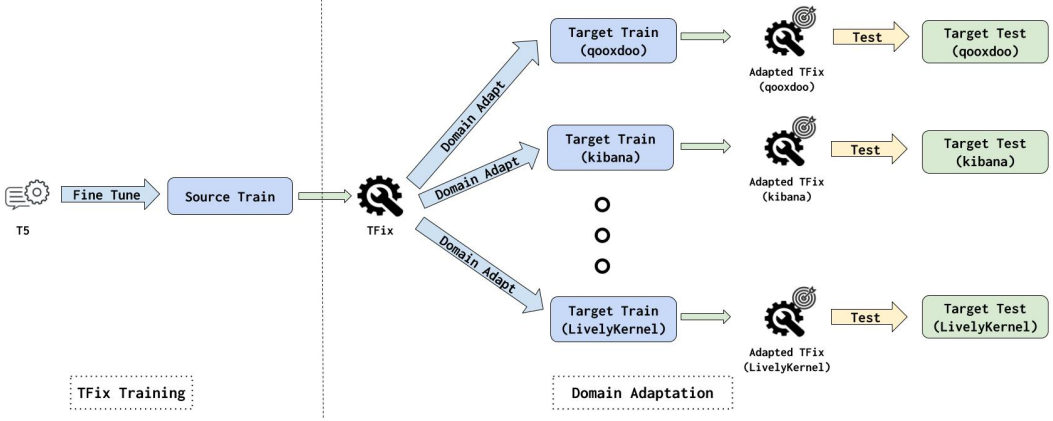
T5

Fine Tune

Source Train

TFix

TFix Training

Domain Adapt

Domain Adapt

Domain Adapt

Target Train (qooxdoo)

Target Train (kibana)

Target Train (LivelyKernel)

Adapted TFix (qooxdoo)

Adapted TFix (kibana)

Adapted TFix (LivelyKernel)

Test

Test

Test

Target Test (qooxdoo)

Target Test (kibana)

Target Test (LivelyKernel)

Domain Adaptation